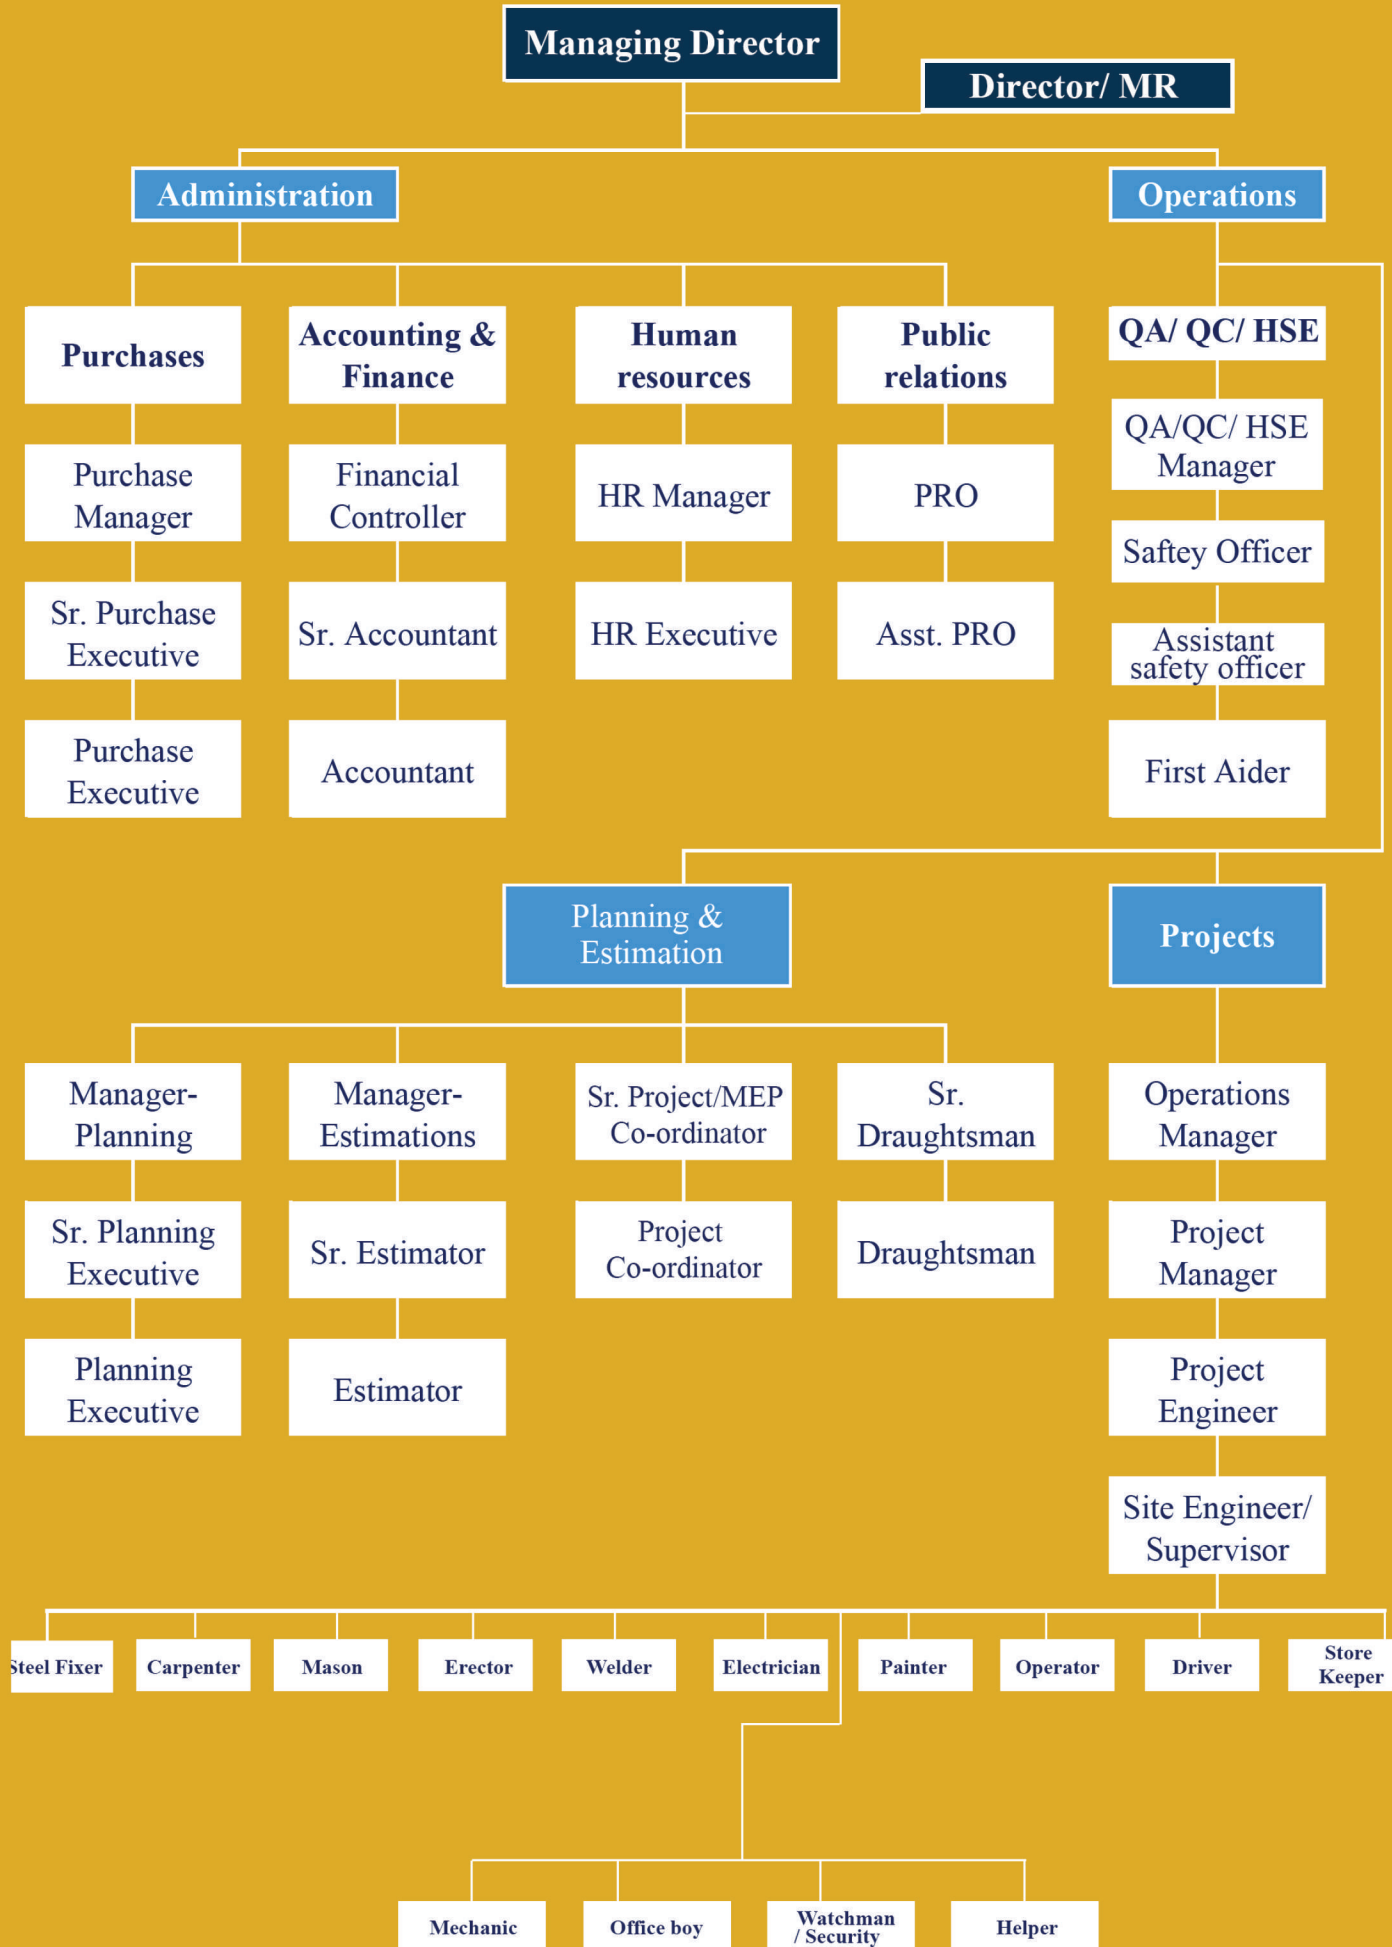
Managing Director

Director/ MR

Administration

Operations

Purchases

Accounting & Finance

Human resources

Public relations

QA/ QC/ HSE

Purchase Manager

Financial Controller

HR Manager

PRO

QA/QC/ HSE Manager

Saftey Officer

Sr. Purchase Executive

Sr. Accountant

HR Executive

Asst. PRO

Assistant safety officer

Purchase Executive

Accountant

First Aider

Planning & Estimation

Projects

Manager-Planning

Manager-Estimations

Sr. Project/MEP Co-ordinator

Sr. Draughtsman

Operations Manager

Sr. Planning Executive

Sr. Estimator

Project Co-ordinator

Draughtsman

Project Manager

Planning Executive

Estimator

Project Engineer

Site Engineer/ Supervisor

Steel Fixer

Carpenter

Mason

Erector

Welder

Electrician

Painter

Operator

Driver

Store Keeper

Mechanic

Office boy

Watchman / Security

Helper